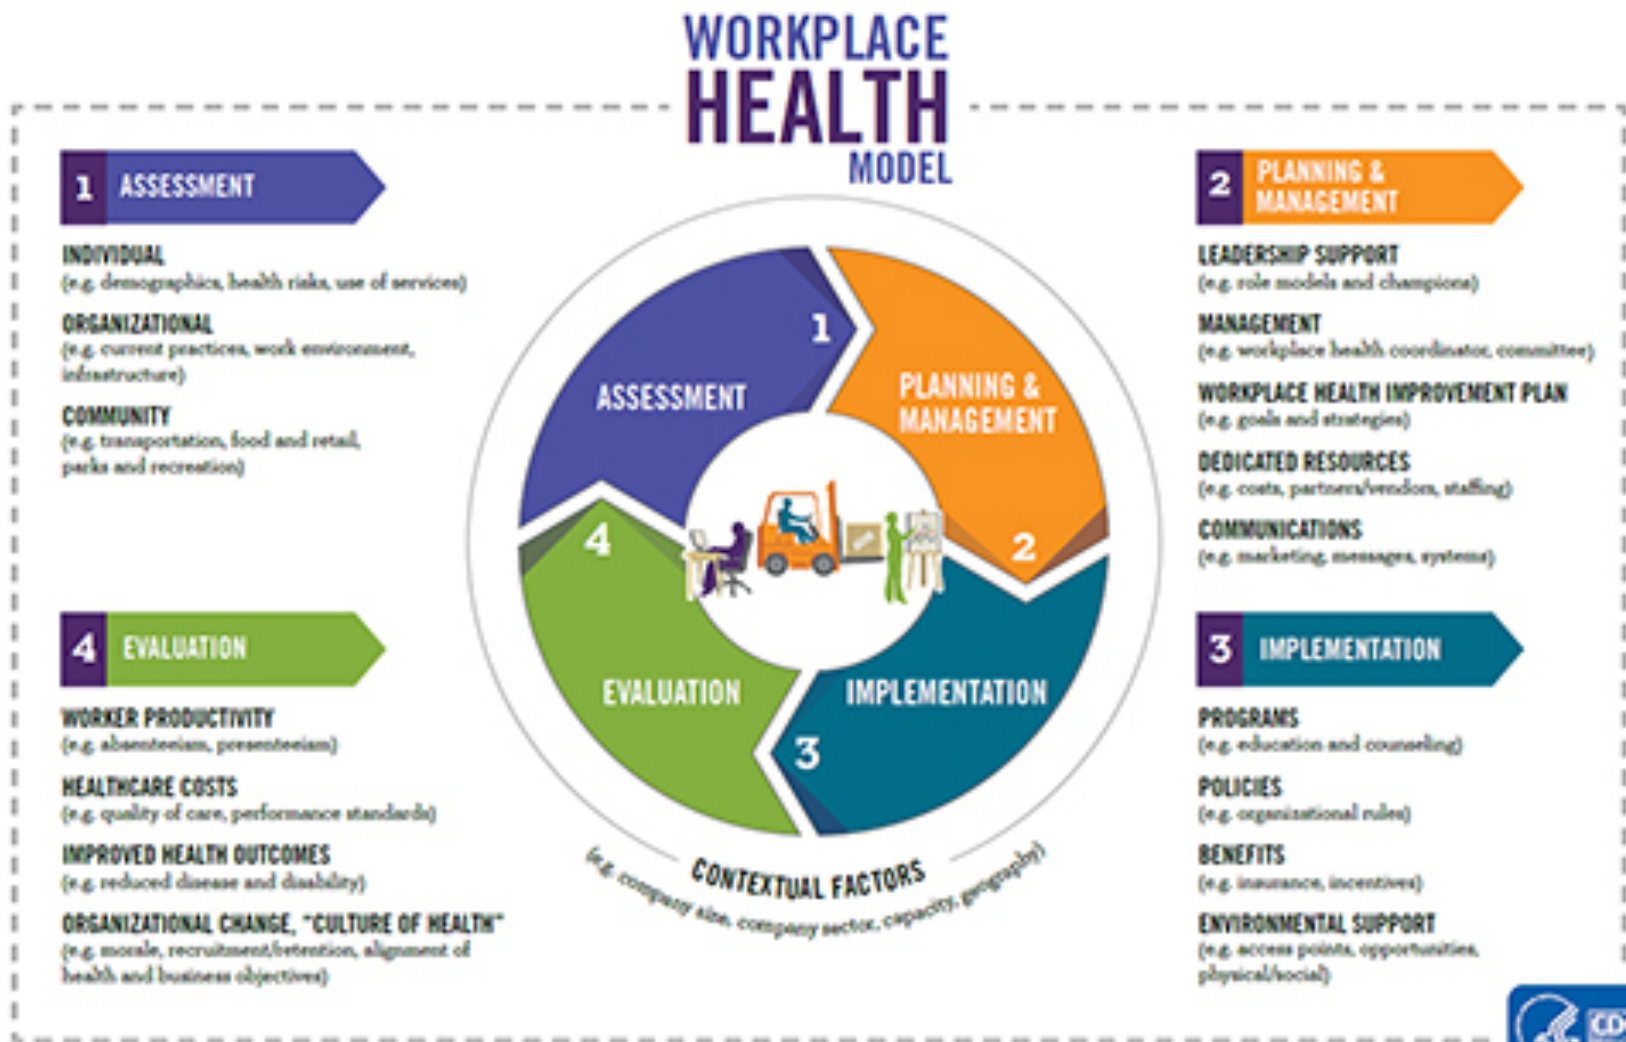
WORKPLACE
HEALTH
MODEL

1 ASSESSMENT

INDIVIDUAL
(e.g. demographics, health risks, use of services)

ORGANIZATIONAL
(e.g. current practices, work environment, infrastructure)

COMMUNITY
(e.g. transportation, food and retail, parks and recreation)

4 EVALUATION

WORKER PRODUCTIVITY
(e.g. absenteeism, presenteeism)

HEALTHCARE COSTS
(e.g. quality of care, performance standards)

IMPROVED HEALTH OUTCOMES
(e.g. reduced disease and disability)

ORGANIZATIONAL CHANGE, "CULTURE OF HEALTH"
(e.g. morale, recruitment/retention, alignment of health and business objectives)

1
ASSESSMENT
PLANNING & MANAGEMENT
2
4
EVALUATION
IMPLEMENTATION
3

CONTEXTUAL FACTORS
(e.g. company size, company sector, capacity, geography)

2 PLANNING & MANAGEMENT

LEADERSHIP SUPPORT
(e.g. role models and champions)

MANAGEMENT
(e.g. workplace health coordinator, committee)

WORKPLACE HEALTH IMPROVEMENT PLAN
(e.g. goals and strategies)

DEDICATED RESOURCES
(e.g. costs, partners/vendors, staffing)

COMMUNICATIONS
(e.g. marketing, messages, systems)

3 IMPLEMENTATION

PROGRAMS
(e.g. education and counseling)

POLICIES
(e.g. organizational rules)

BENEFITS
(e.g. insurance, incentives)

ENVIRONMENTAL SUPPORT
(e.g. access points, opportunities, physical/social)

CD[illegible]